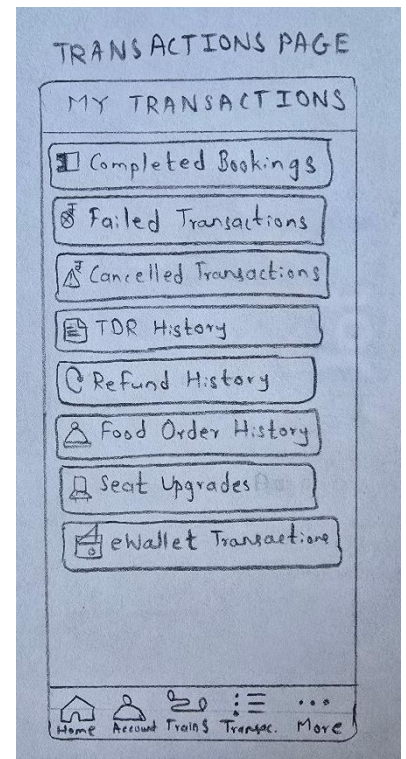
TRANSACTIONS PAGE

MY TRANSACTIONS

Completed Bookings

Failed Transactions

Cancelled Transactions

TDR History

Refund History

Food Order History

Seat Upgrades

eWallet Transactions

Home Account Trains Transac. More